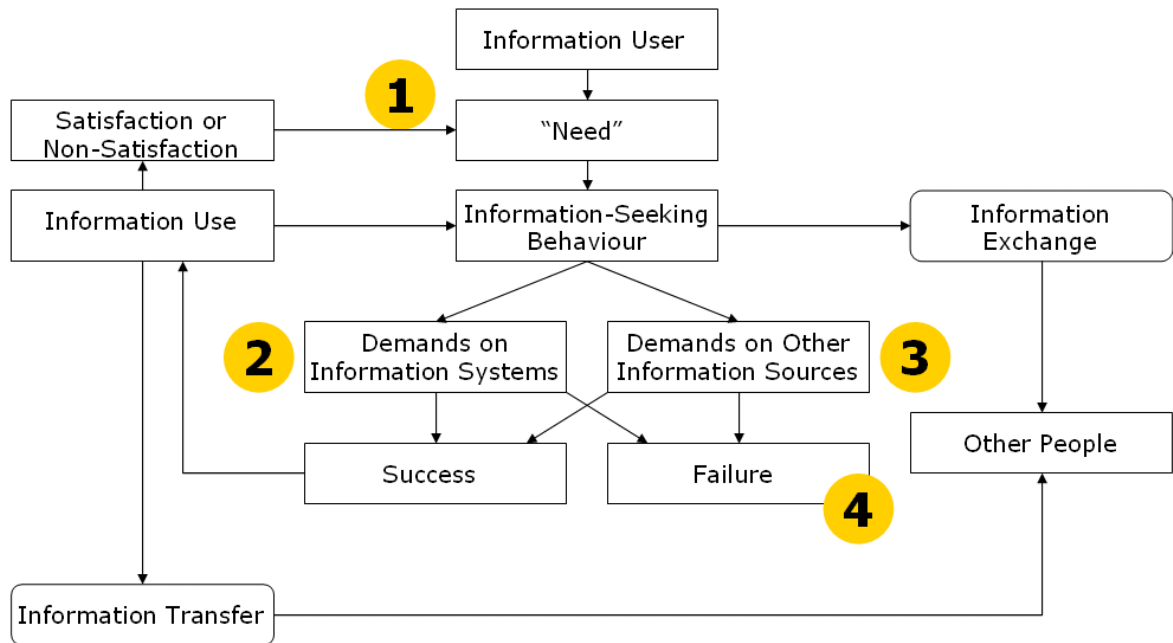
Information User

1

Satisfaction or Non-Satisfaction

"Need"

Information Use

Information-Seeking Behaviour

Information Exchange

2

Demands on Information Systems

Demands on Other Information Sources

3

Other People

Success

Failure

4

Information Transfer